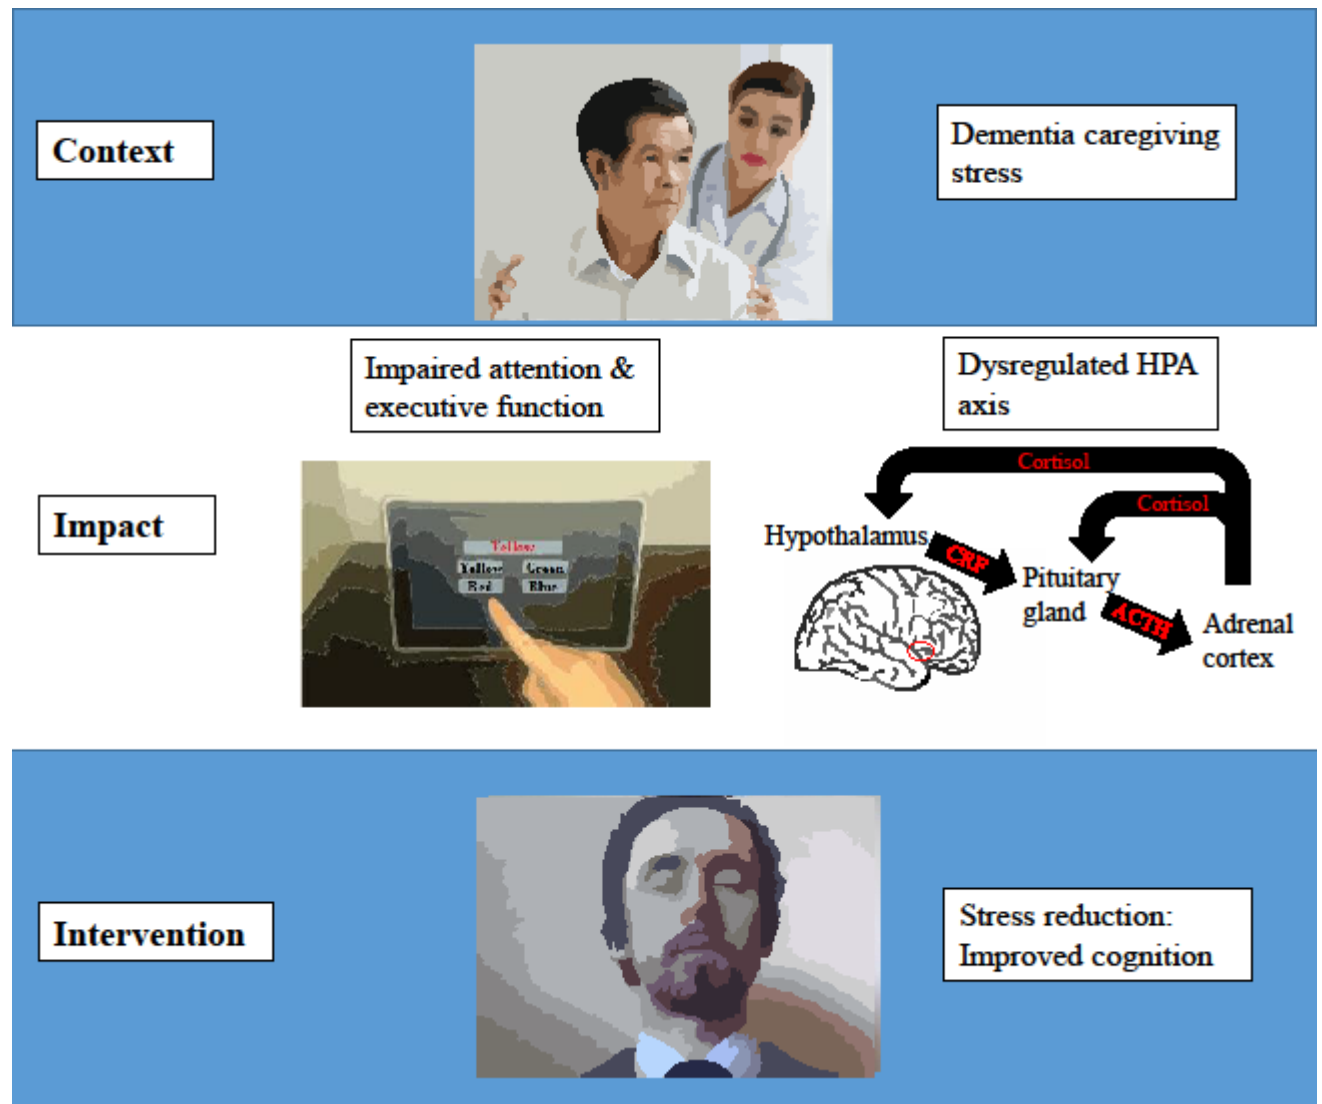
Context

Dementia caregiving stress

Impaired attention & executive function

Dysregulated HPA axis

Impact

Yellow
Yellow Green
Red Blue

Cortisol
Cortisol
Hypothalamus
CRF
Pituitary gland
ACTH
Adrenal cortex

Intervention

Stress reduction: Improved cognition